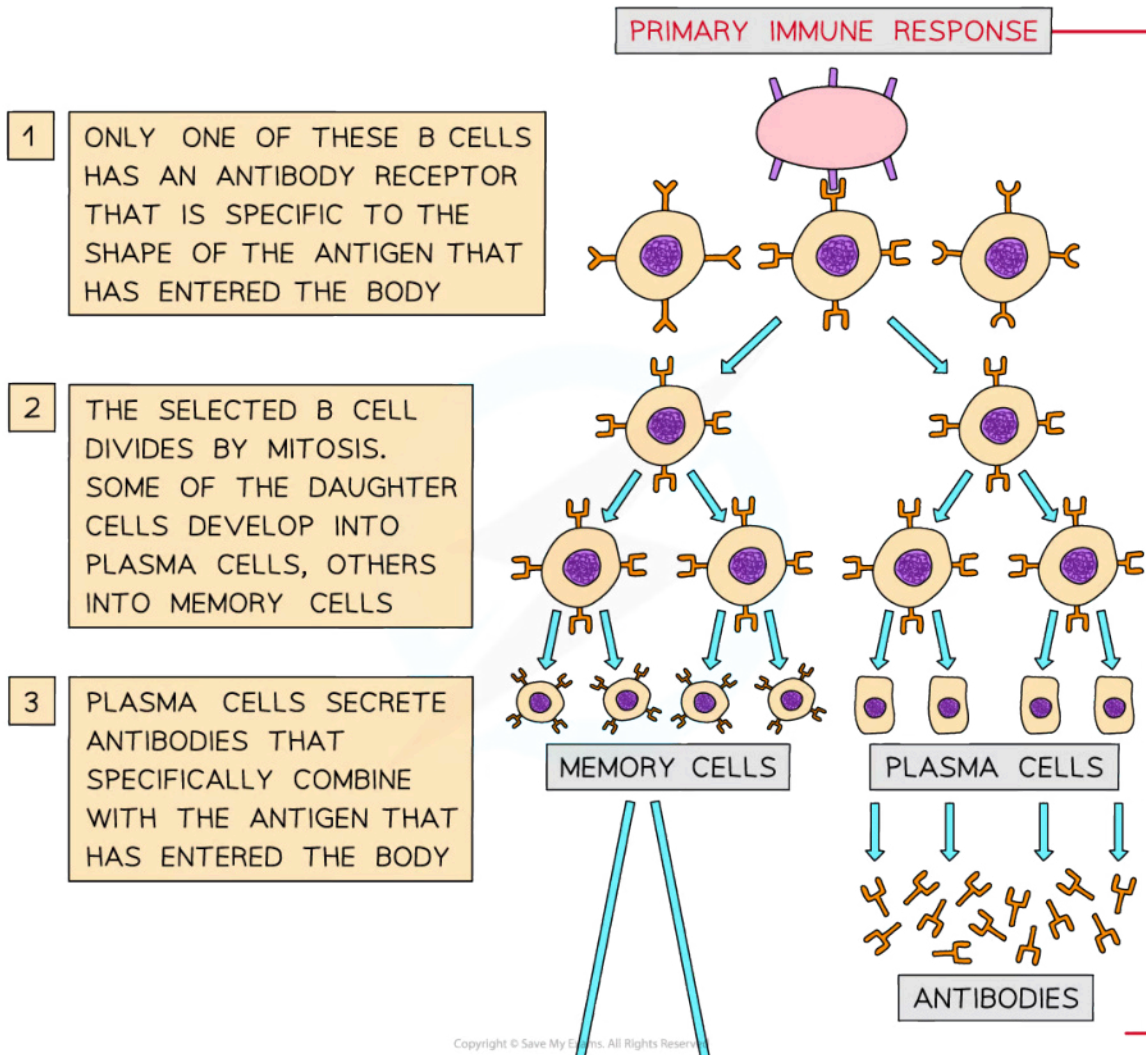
PRIMARY IMMUNE RESPONSE

1 ONLY ONE OF THESE B CELLS HAS AN ANTIBODY RECEPTOR THAT IS SPECIFIC TO THE SHAPE OF THE ANTIGEN THAT HAS ENTERED THE BODY

2 THE SELECTED B CELL DIVIDES BY MITOSIS. SOME OF THE DAUGHTER CELLS DEVELOP INTO PLASMA CELLS, OTHERS INTO MEMORY CELLS

3 PLASMA CELLS SECRETE ANTIBODIES THAT SPECIFICALLY COMBINE WITH THE ANTIGEN THAT HAS ENTERED THE BODY

MEMORY CELLS

PLASMA CELLS

ANTIBODIES

Copyright © Save My Exams. All Rights Reserved